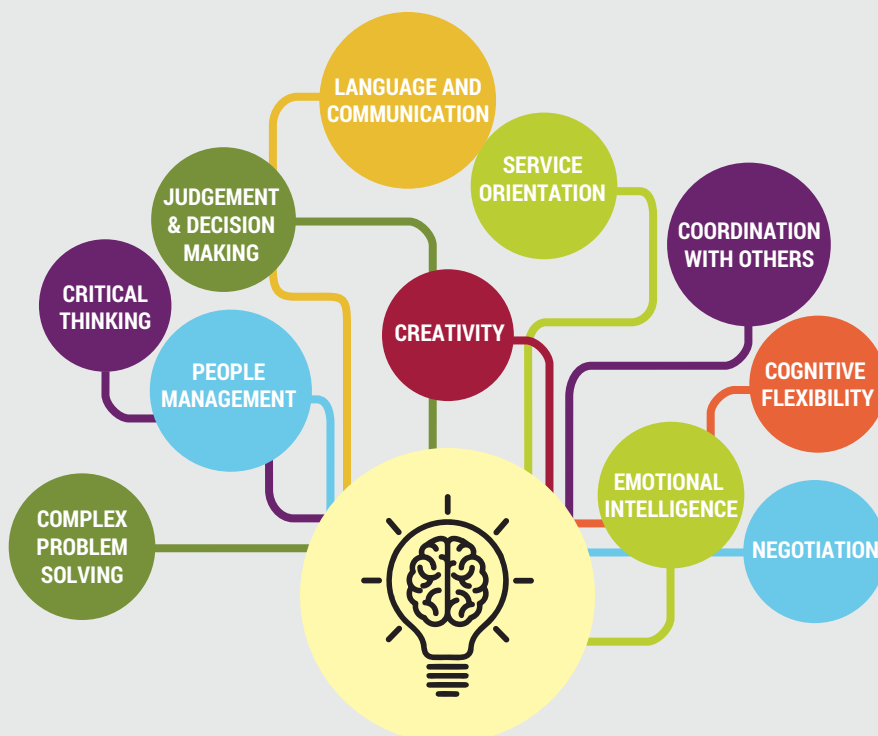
LANGUAGE AND COMMUNICATION

JUDGEMENT & DECISION MAKING

SERVICE ORIENTATION

COORDINATION WITH OTHERS

CRITICAL THINKING

CREATIVITY

PEOPLE MANAGEMENT

COGNITIVE FLEXIBILITY

EMOTIONAL INTELLIGENCE

COMPLEX PROBLEM SOLVING

NEGOTIATION